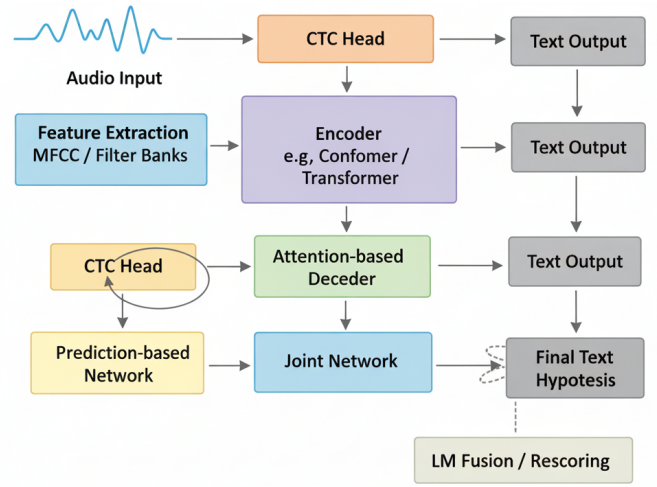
Audio Input

CTC Head

Text Output

Feature Extraction
MFCC / Filter Banks

Encoder
e.g, Confomer / Transformer

Text Output

CTC Head

Attention-based Deceder

Text Output

Prediction-based Network

Joint Network

Final Text Hypotesis

LM Fusion / Rescoring